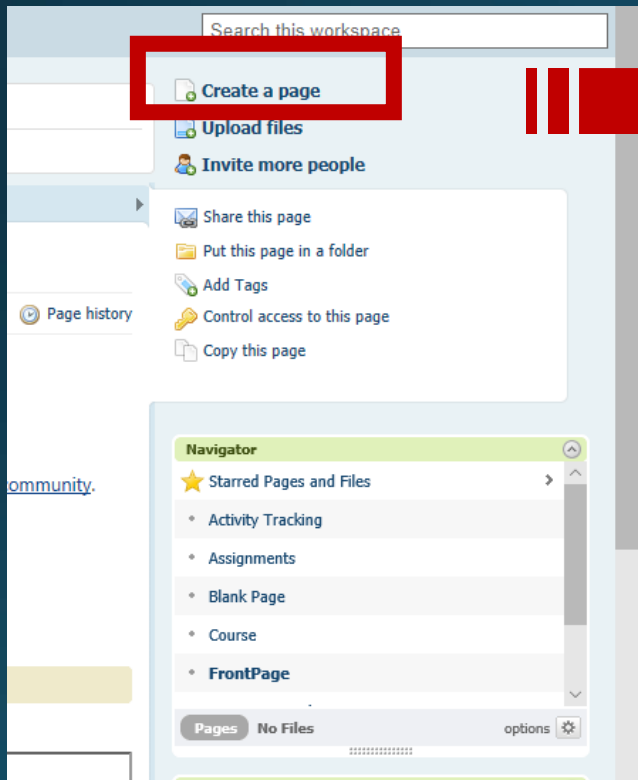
Search this workspace

Create a page
Upload files
Invite more people

Page history

Share this page
Put this page in a folder
Add Tags
Control access to this page
Copy this page

community.

Navigator
Starred Pages and Files
Activity Tracking
Assignments
Blank Page
Course
FrontPage
Pages No Files options